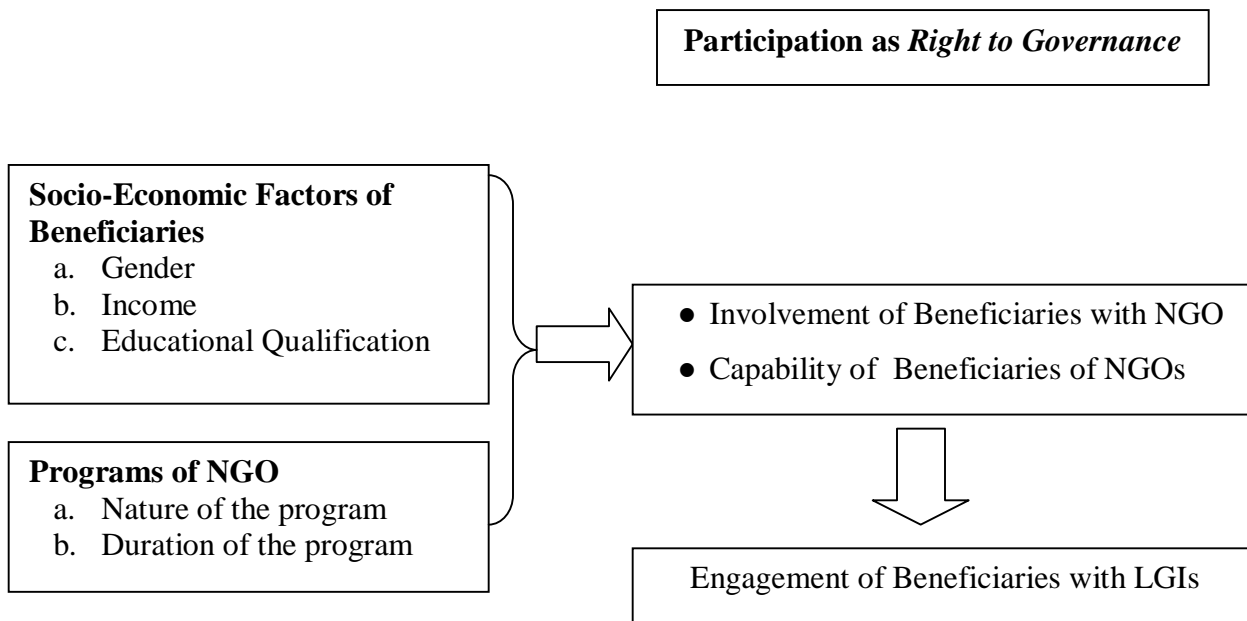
**Participation as *Right to Governance***

**Socio-Economic Factors of Beneficiaries**
a. Gender
b. Income
c. Educational Qualification

**Programs of NGO**
a. Nature of the program
b. Duration of the program

● Involvement of Beneficiaries with NGO
● Capability of Beneficiaries of NGOs

Engagement of Beneficiaries with LGIs